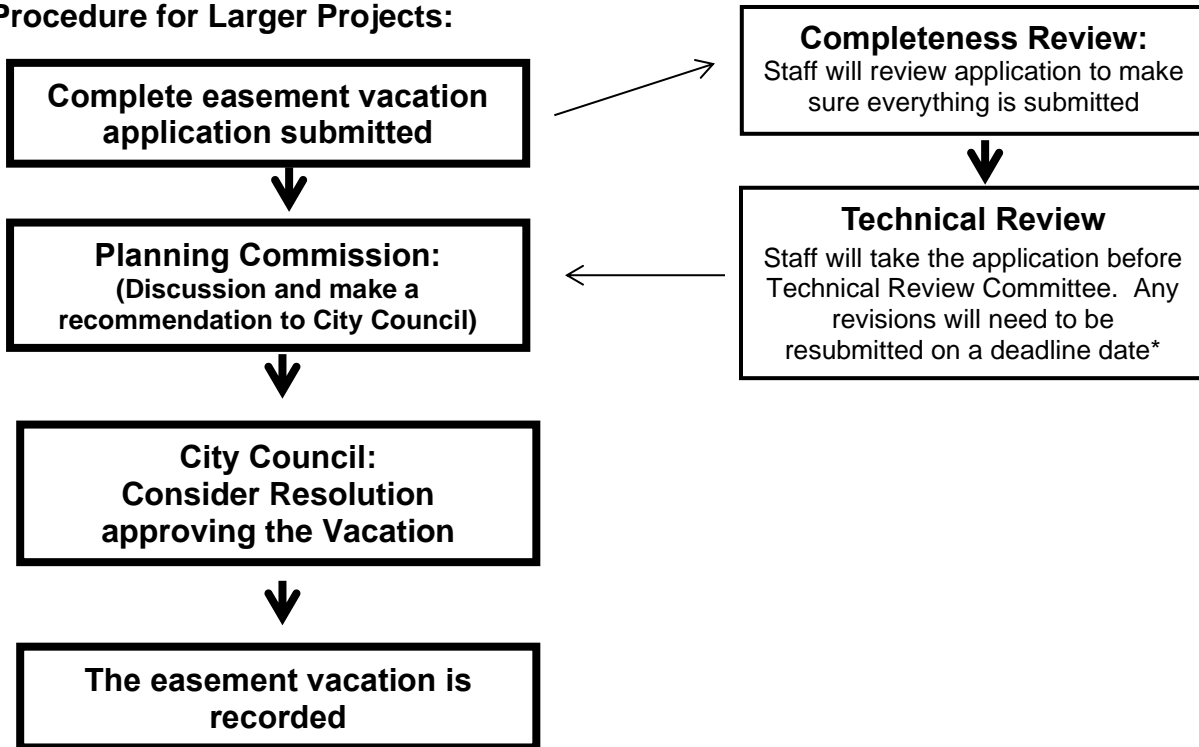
Procedure for Larger Projects:

Complete easement vacation application submitted

Completeness Review:
Staff will review application to make sure everything is submitted

Technical Review
Staff will take the application before Technical Review Committee. Any revisions will need to be resubmitted on a deadline date*

Planning Commission:
(Discussion and make a recommendation to City Council)

City Council:
Consider Resolution approving the Vacation

The easement vacation is recorded